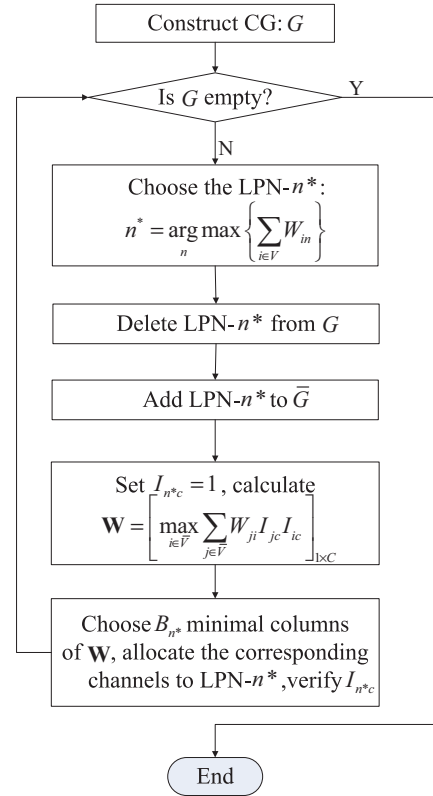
Construct CG: $G$

Is $G$ empty?

Y

N

Choose the LPN-$n^*$:
$n^* = \arg\max_{n} \left\{ \sum_{i \in V} W_{in} \right\}$

Delete LPN-$n^*$ from $G$

Add LPN-$n^*$ to $\bar{G}$

Set $I_{n^*c} = 1$, calculate
$\mathbf{W} = \left[ \max_{i \in \bar{V}} \sum_{j \in \bar{V}} W_{ji} I_{jc} I_{ic} \right]_{1 \times C}$

Choose $B_{n^*}$ minimal columns of $\mathbf{W}$, allocate the corresponding channels to LPN-$n^*$, verify $I_{n^*c}$

End